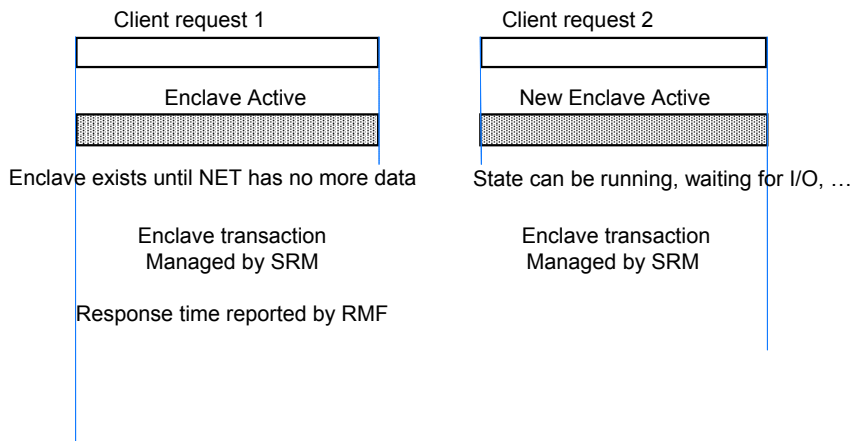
Client request 1

Enclave Active

Enclave exists until NET has no more data

Enclave transaction
Managed by SRM

Response time reported by RMF

Client request 2

New Enclave Active

State can be running, waiting for I/O, …

Enclave transaction
Managed by SRM